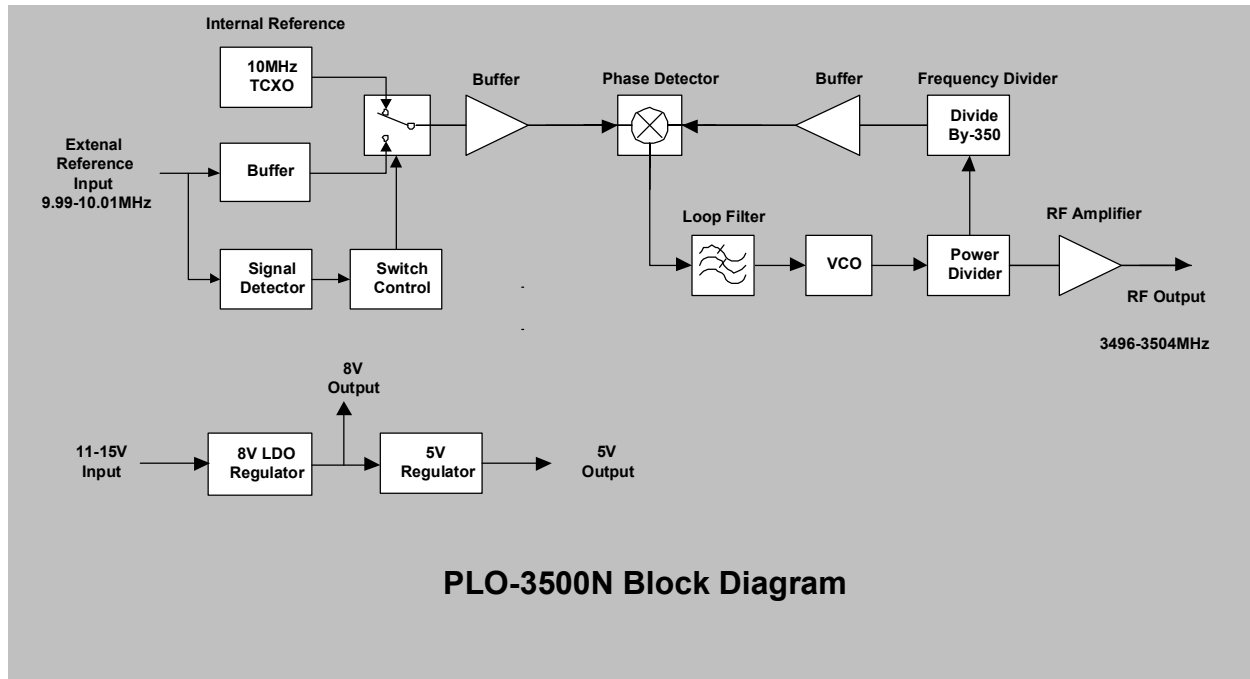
Internal Reference

10MHz TCXO

Extenal Reference Input 9.99-10.01MHz

Buffer

Signal Detector

Switch Control

Buffer

Phase Detector

Buffer

Frequency Divider

Divide By-350

Loop Filter

VCO

Power Divider

RF Amplifier

RF Output

3496-3504MHz

8V Output

11-15V Input

8V LDO Regulator

5V Regulator

5V Output

PLO-3500N Block Diagram